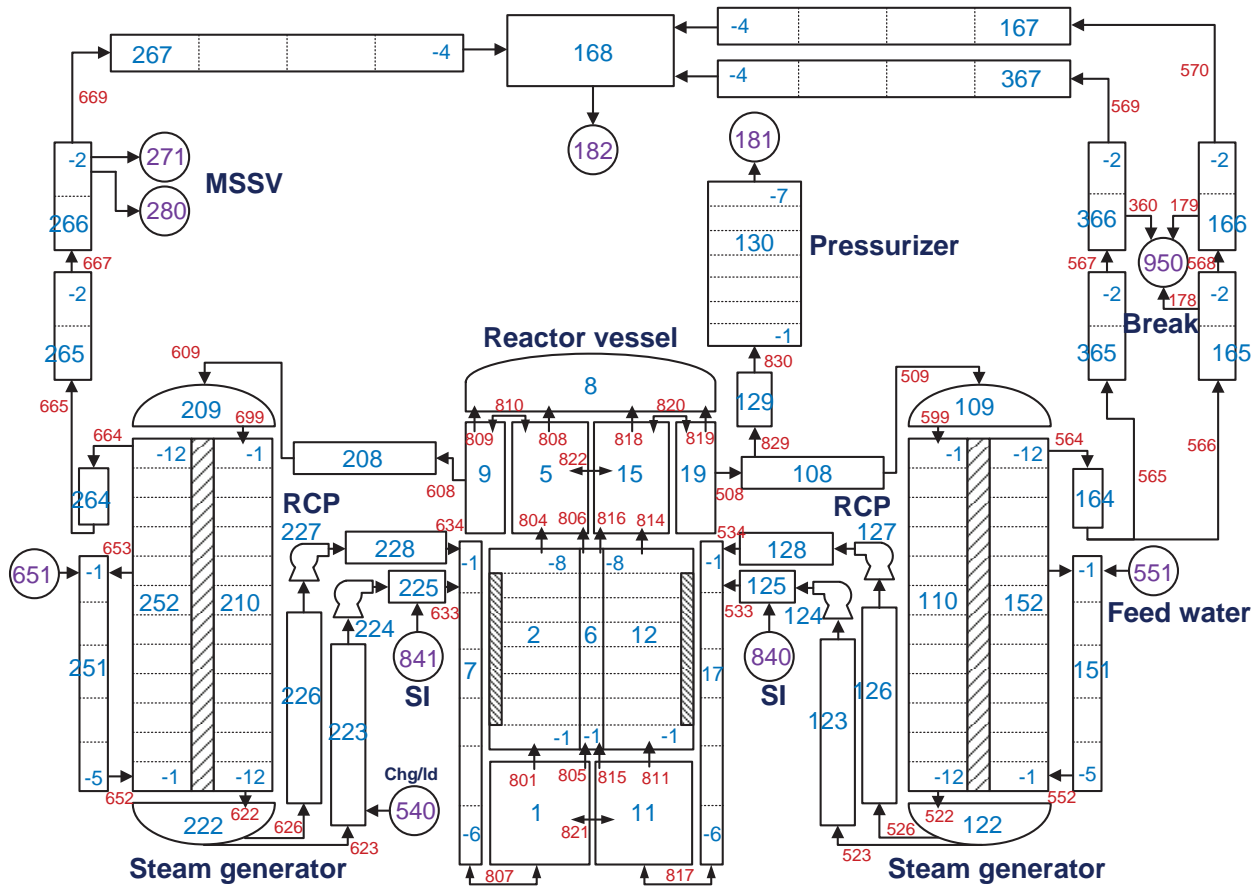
267
-4
168
-4
167
-4
367
669
570
569
182
181
-2
271
280
MSSV
266
-7
130
Pressurizer
-2
-2
366
360
179
166
950
667
567
568
-2
178
-2
-2
Break
265
Reactor vessel
-1
365
165
8
830
609
129
509
209
699
810
820
109
599
665
664
809
808
818
819
564
-12
-1
829
-1
-12
208
822
566
5
15
9
19
108
565
264
608
508
164
RCP
RCP
227
634
804
806
816
814
534
127
228
128
653
-8
-8
651
-1
-1
-1
-1
551
225
125
252
210
110
152
224
633
533
124
Feed water
2
6
12
251
7
17
151
841
840
226
126
SI
SI
223
123
-1
-1
-1
Chg/ld
-5
-1
-12
801
805
815
811
-12
-1
-5
652
552
622
540
522
626
1
11
122
222
821
-6
-6
526
623
523
Steam generator
807
817
Steam generator